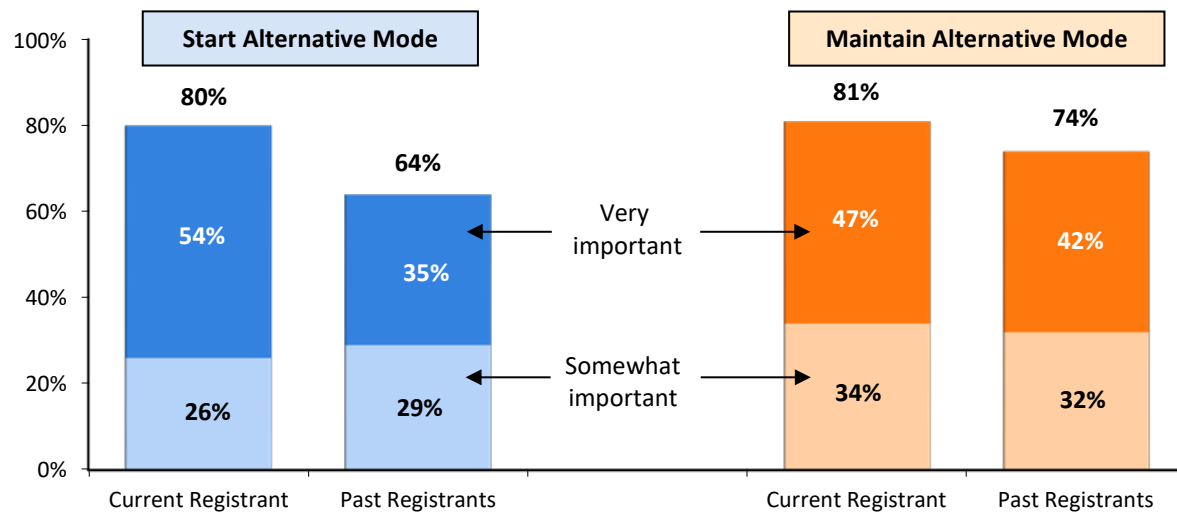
Start Alternative Mode

Maintain Alternative Mode

100%
80%
60%
40%
20%
0%

80%
54%
26%

64%
35%
29%

Very important

Somewhat important

81%
47%
34%

74%
42%
32%

Current Registrant
Past Registrants
Current Registrant
Past Registrants